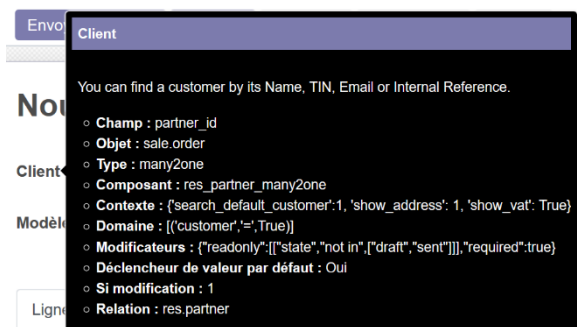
Envo

Nou

Client

Modèl

Ligne

Client

You can find a customer by its Name, TIN, Email or Internal Reference.

- **Champ :** partner_id
- **Objet :** sale.order
- **Type :** many2one
- **Composant :** res_partner_many2one
- **Contexte :** {'search_default_customer':1, 'show_address': 1, 'show_vat': True}
- **Domaine :** [('customer','=',True)]
- **Modificateurs :** {"readonly":[["state","not in",["draft","sent"]]],"required":true}
- **Déclencheur de valeur par défaut :** Oui
- **Si modification :** 1
- **Relation :** res.partner